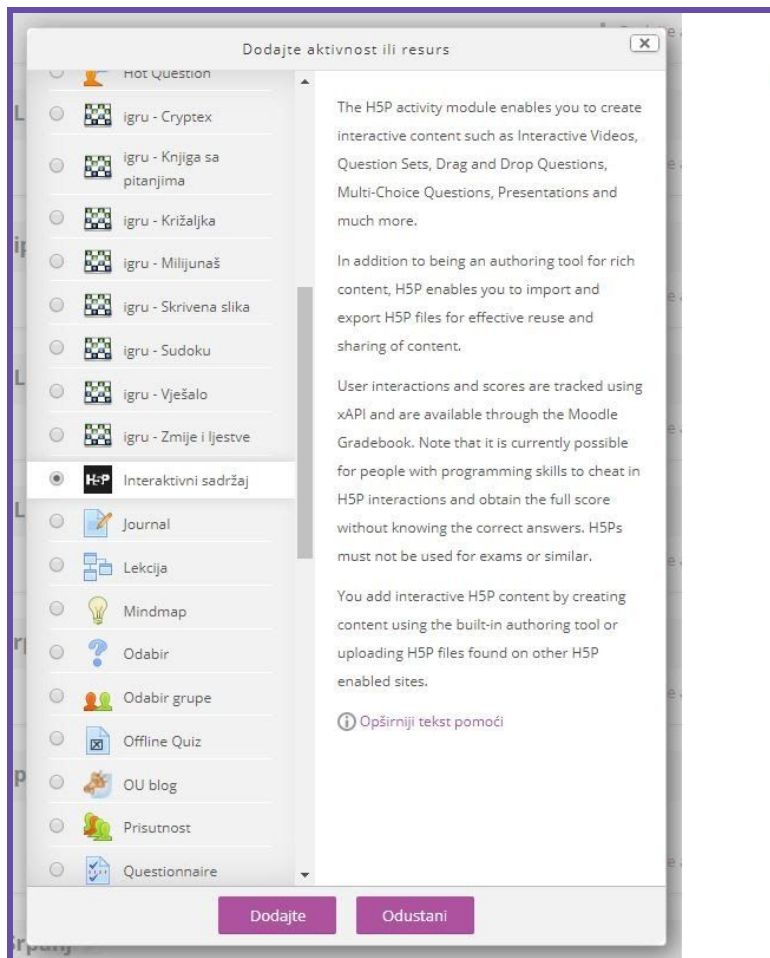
Dodajte aktivnost ili resurs

Hot Question
igru - Cryptex
igru - Knjiga sa pitanjima
igru - Križaljka
igru - Milijunaš
igru - Skrivena slika
igru - Sudoku
igru - Vješalo
igru - Zmije i ljestve
Interaktivni sadržaj
Journal
Lekcija
Mindmap
Odabir
Odabir grupe
Offline Quiz
OU blog
Prisutnost
Questionnaire

The H5P activity module enables you to create interactive content such as Interactive Videos, Question Sets, Drag and Drop Questions, Multi-Choice Questions, Presentations and much more.

In addition to being an authoring tool for rich content, H5P enables you to import and export H5P files for effective reuse and sharing of content.

User interactions and scores are tracked using xAPI and are available through the Moodle Gradebook. Note that it is currently possible for people with programming skills to cheat in H5P interactions and obtain the full score without knowing the correct answers. H5Ps must not be used for exams or similar.

You add interactive H5P content by creating content using the built-in authoring tool or uploading H5P files found on other H5P enabled sites.

Opširniji tekst pomoći

Dodajte
Odustani